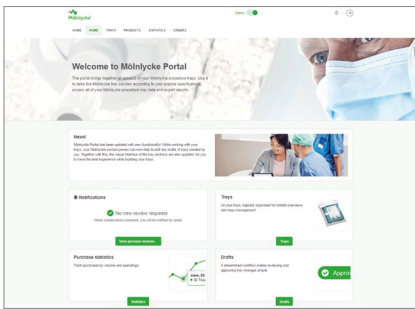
Mölnlycke

Demo

HOME HOME TRAYS PRODUCTS STATISTICS ORDERS

Welcome to Mölnlycke Portal

The portal brings together all aspects of your Mölnlycke procedure trays. Use it to tailor the Mölnlycke tray solution according to your precise specifications, access all of your Mölnlycke procedure tray data and export reports.

News!

Mölnlycke Portal has been updated with new functionality! While working with your trays, your Mölnlycke contact person can now help to edit any drafts of trays needed by you. Together with this, the visual interface of the tray sections are also updated. So you to have the best experience while building your trays.

Notifications

No new review requests

Once submissions comment, you will be notified by email.

View previous reviews

Trays

All your trays, logically organised for instant overview and easy management

Trays

Purchase statistics

Track purchases by volume and spendings

June, 20
32 Tray

Statistics

Drafts

A streamlined workflow makes reviewing and approving tray changes simple

Approv

Drafts